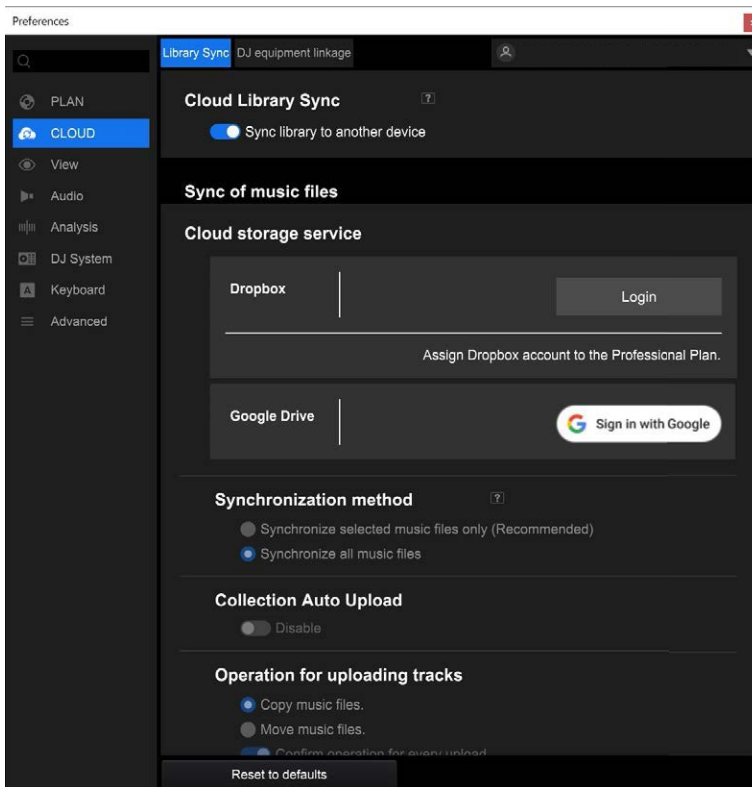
Preferences

PLAN
CLOUD
View
Audio
Analysis
DJ System
Keyboard
Advanced

Library Sync DJ equipment linkage

Cloud Library Sync ?
Sync library to another device

Sync of music files

Cloud storage service

Dropbox
Login
Assign Dropbox account to the Professional Plan.

Google Drive
Sign in with Google

Synchronization method ?
Synchronize selected music files only (Recommended)
Synchronize all music files

Collection Auto Upload
Disable

Operation for uploading tracks
Copy music files.
Move music files.
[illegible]

Reset to defaults